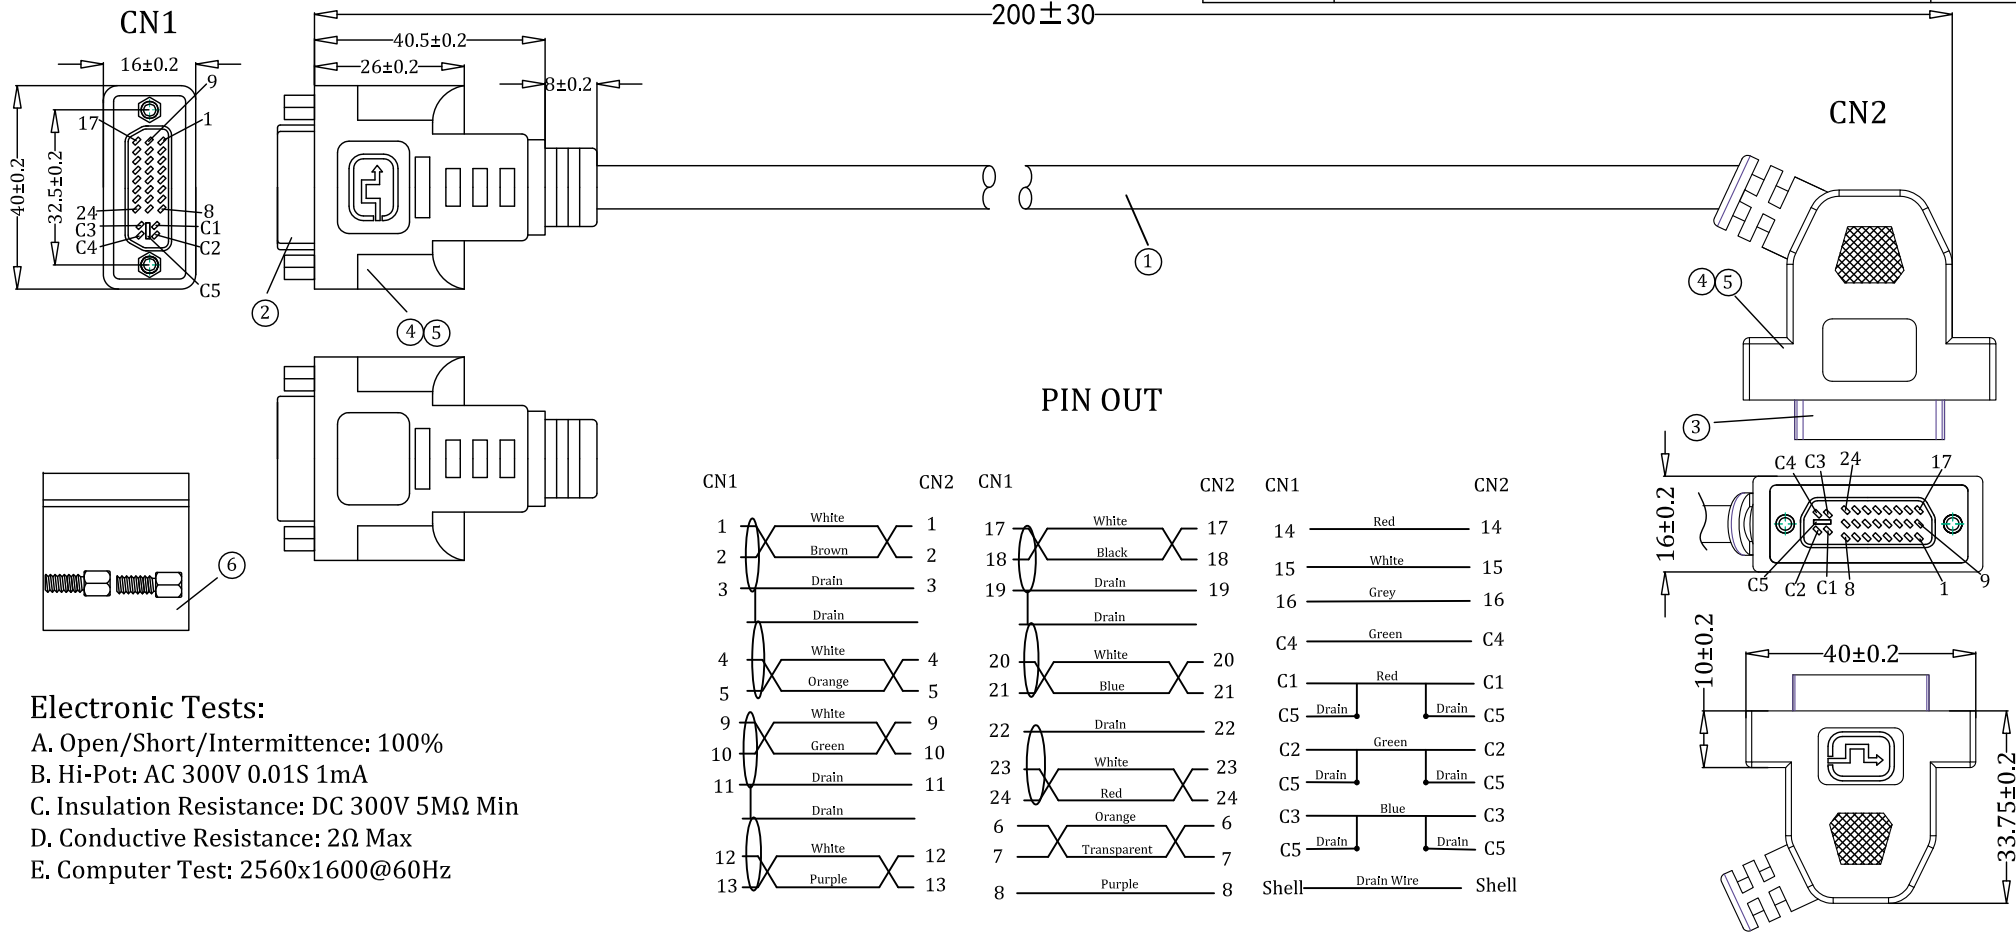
CN1
16±0.2
9
1
17
40±0.2
32.5±0.2
24
8
C3
C1
C4
C2
C5

40.5±0.2
26±0.2
8±0.2
200±30
2
4 5
1

CN2
4 5
3
C4 C3 24 17
16±0.2
C5 C2 C1 8 1 9
10±0.2
40±0.2
33.75±0.2

6

PIN OUT

| CN1 | | CN2 |
|---|---|---|
| 1 | White | 1 |
| 2 | Brown | 2 |
| 3 | Drain | 3 |
| | Drain | |
| 4 | White | 4 |
| 5 | Orange | 5 |
| 9 | White | 9 |
| 10 | Green | 10 |
| 11 | Drain | 11 |
| | Drain | |
| 12 | White | 12 |
| 13 | Purple | 13 |

| CN1 | | CN2 |
|---|---|---|
| 17 | White | 17 |
| 18 | Black | 18 |
| 19 | Drain | 19 |
| | Drain | |
| 20 | White | 20 |
| 21 | Blue | 21 |
| 22 | Drain | 22 |
| 23 | White | 23 |
| 24 | Red | 24 |
| 6 | Orange | 6 |
| 7 | Transparent | 7 |
| 8 | Purple | 8 |

| CN1 | | CN2 |
|---|---|---|
| 14 | Red | 14 |
| 15 | White | 15 |
| 16 | Grey | 16 |
| C4 | Green | C4 |
| C1 | Red | C1 |
| C5 | Drain Drain | C5 |
| C2 | Green | C2 |
| C5 | Drain Drain | C5 |
| C3 | Blue | C3 |
| C5 | Drain Drain | C5 |
| Shell | Drain Wire | Shell |

Electronic Tests:
A. Open/Short/Intermittence: 100%
B. Hi-Pot: AC 300V 0.01S 1mA
C. Insulation Resistance: DC 300V 5MΩ Min
D. Conductive Resistance: 2Ω Max
E. Computer Test: 2560x1600@60Hz